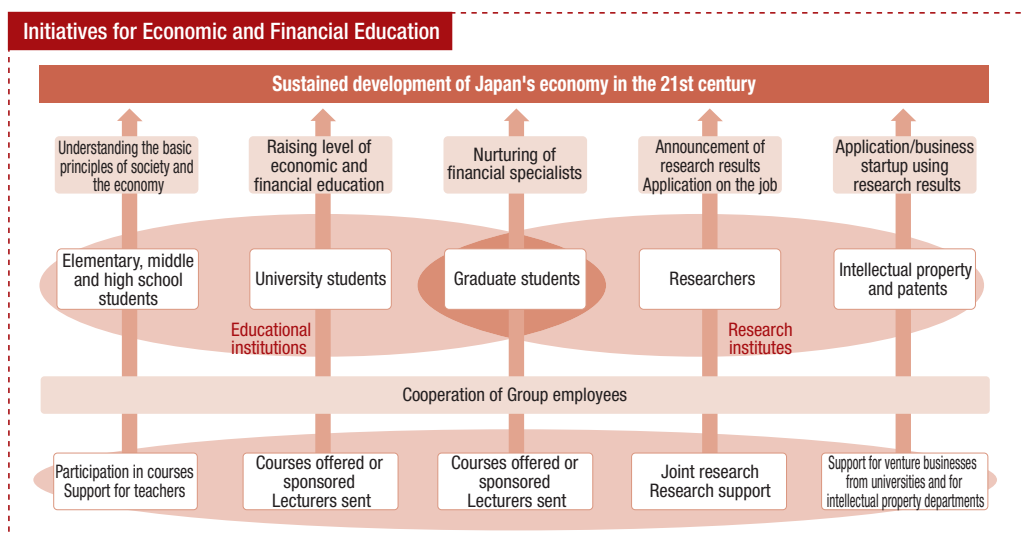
Initiatives for Economic and Financial Education

Sustained development of Japan's economy in the 21st century

Understanding the basic principles of society and the economy

Raising level of economic and financial education

Nurturing of financial specialists

Announcement of research results
Application on the job

Application/business startup using research results

Elementary, middle and high school students

University students

Graduate students

Researchers

Intellectual property and patents

Educational institutions

Research institutes

Cooperation of Group employees

Participation in courses
Support for teachers

Courses offered or sponsored
Lecturers sent

Courses offered or sponsored
Lecturers sent

Joint research
Research support

Support for venture businesses from universities and for intellectual property departments